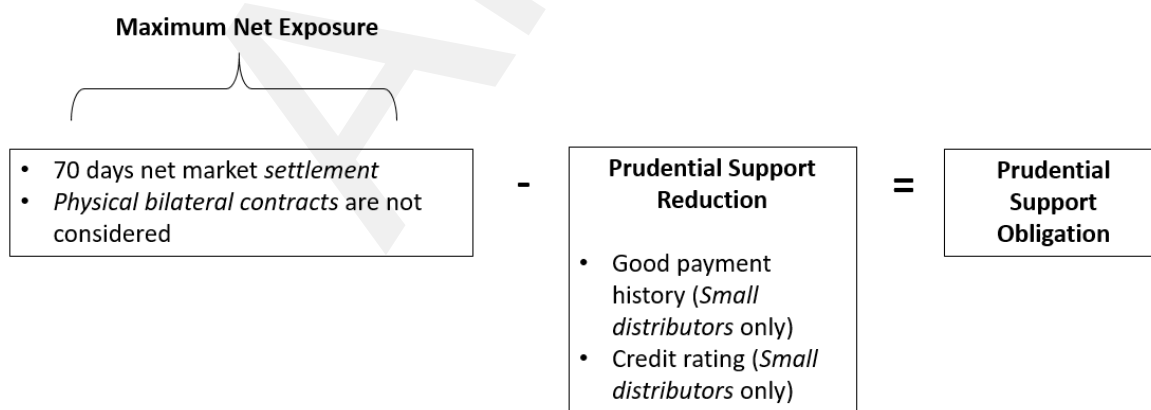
**Maximum Net Exposure**

- 70 days net market *settlement*
- *Physical bilateral contracts* are not considered

-

**Prudential Support Reduction**

- Good payment history (*Small distributors* only)
- Credit rating (*Small distributors* only)

=

**Prudential Support Obligation**